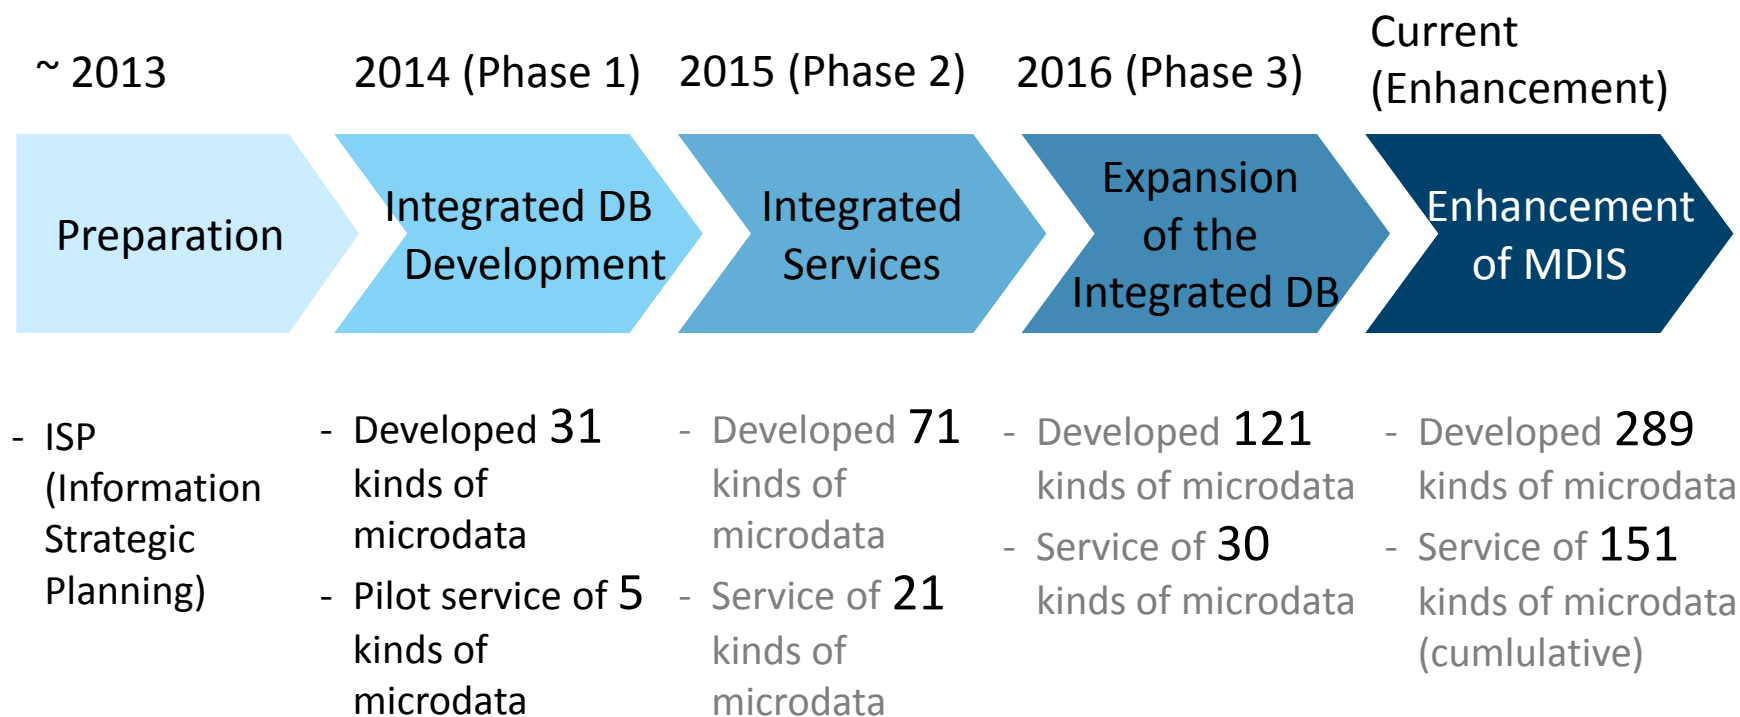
~ 2013

2014 (Phase 1)

2015 (Phase 2)

2016 (Phase 3)

Current (Enhancement)

Preparation

Integrated DB Development

Integrated Services

Expansion of the Integrated DB

Enhancement of MDIS

- ISP (Information Strategic Planning)

- Developed 31 kinds of microdata
- Pilot service of 5 kinds of microdata

- Developed 71 kinds of microdata
- Service of 21 kinds of microdata

- Developed 121 kinds of microdata
- Service of 30 kinds of microdata

- Developed 289 kinds of microdata
- Service of 151 kinds of microdata (cumlulative)